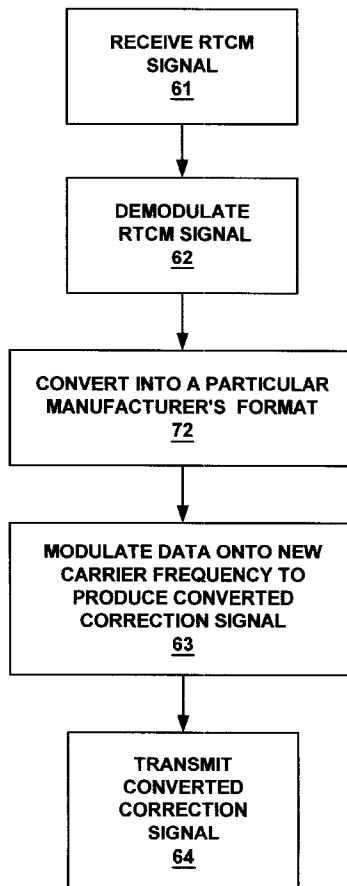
RECEIVE RTCM SIGNAL
61

DEMODULATE RTCM SIGNAL
62

CONVERT INTO A PARTICULAR MANUFACTURER'S FORMAT
72

MODULATE DATA ONTO NEW CARRIER FREQUENCY TO PRODUCE CONVERTED CORRECTION SIGNAL
63

TRANSMIT CONVERTED CORRECTION SIGNAL
64